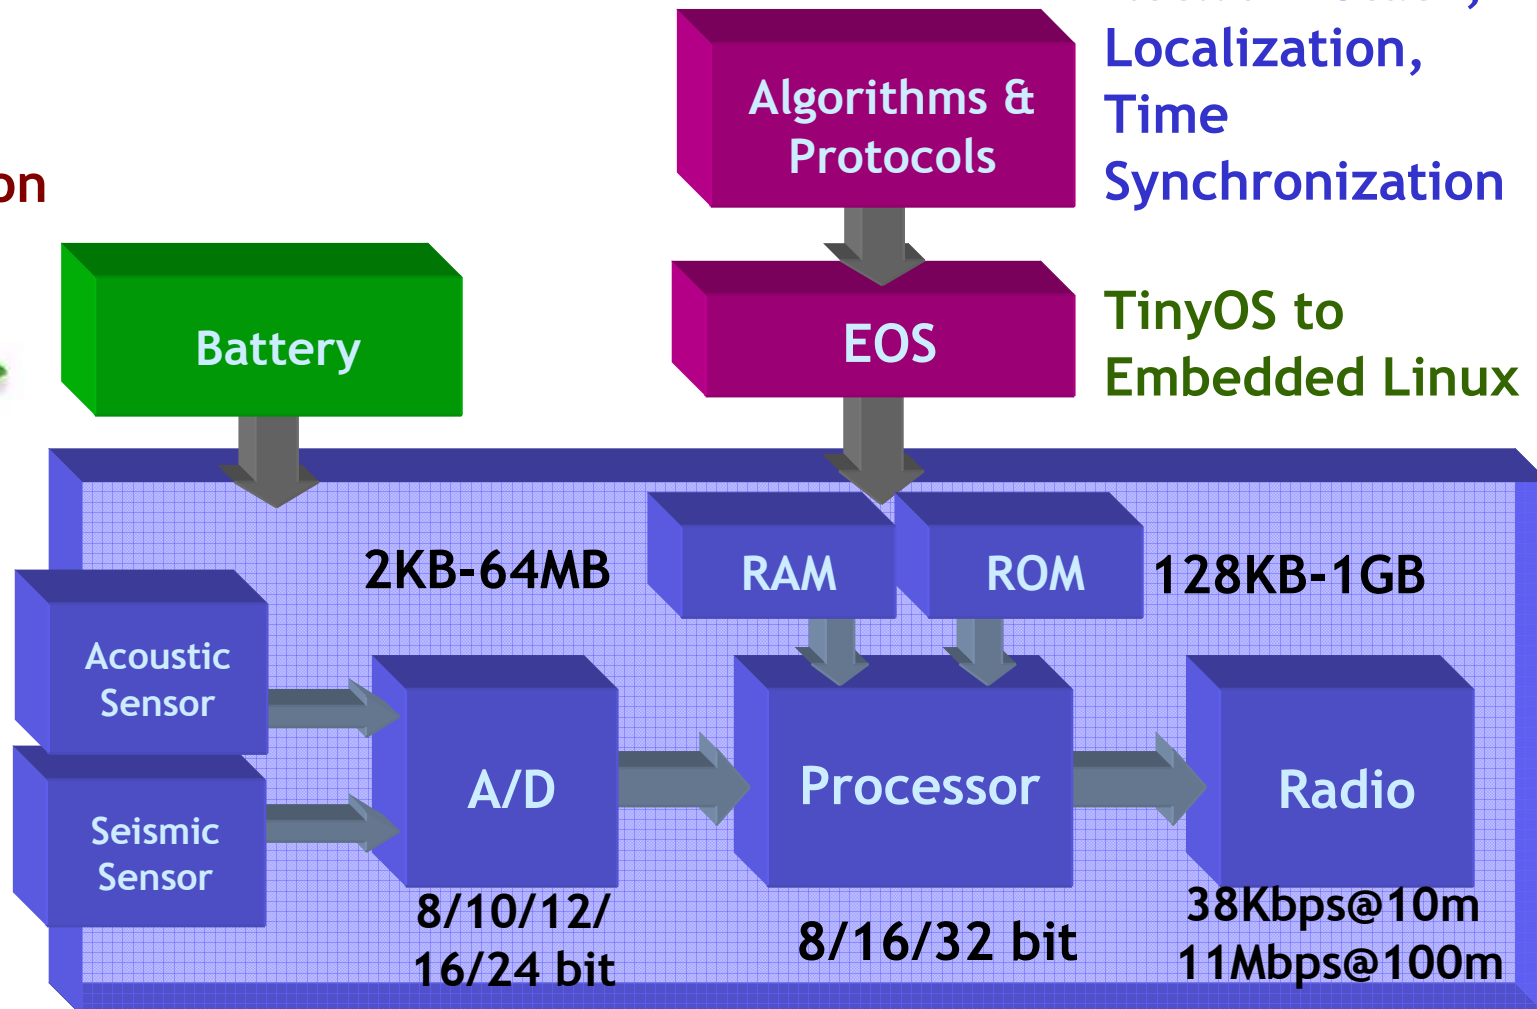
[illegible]

Localization, Time Synchronization

on

Algorithms & Protocols

EOS

TinyOS to Embedded Linux

Battery

2KB-64MB

RAM

ROM

128KB-1GB

Acoustic Sensor

Seismic Sensor

A/D

Processor

Radio

8/10/12/ 16/24 bit

8/16/32 bit

38Kbps@10m
11Mbps@100m